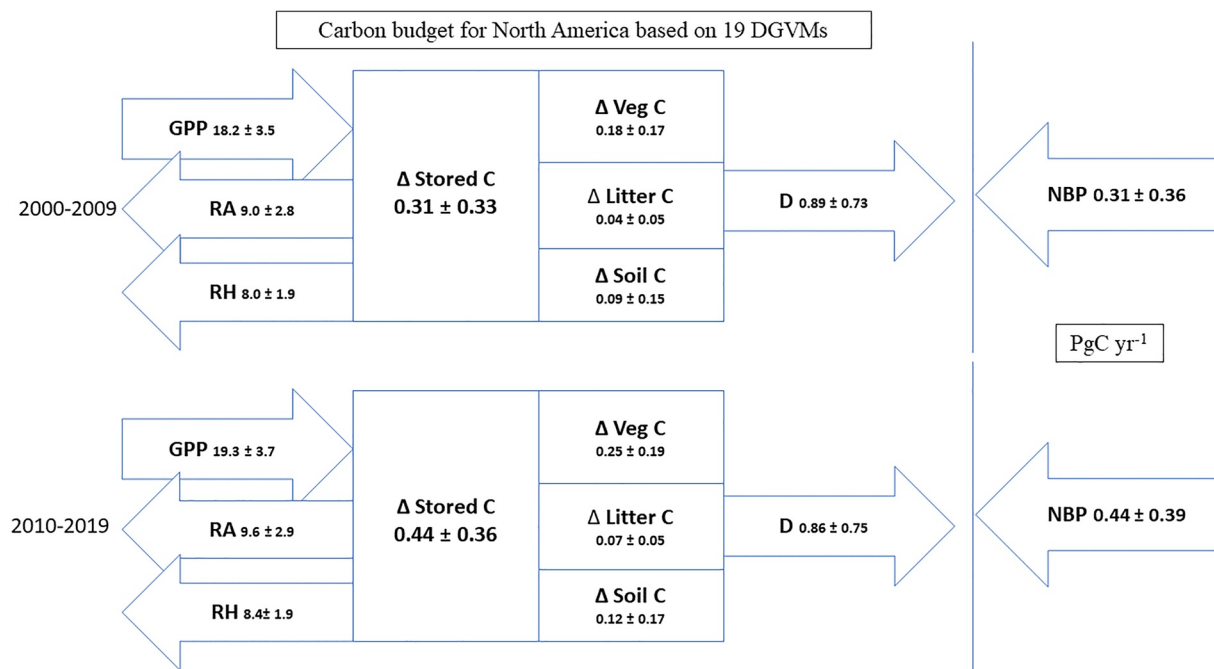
Carbon budget for North America based on 19 DGVMs

2000-2009

GPP 18.2 ± 3.5

RA 9.0 ± 2.8

RH 8.0 ± 1.9

Δ Stored C 0.31 ± 0.33

Δ Veg C 0.18 ± 0.17

Δ Litter C 0.04 ± 0.05

Δ Soil C 0.09 ± 0.15

D 0.89 ± 0.73

NBP 0.31 ± 0.36

PgC yr$^{-1}$

2010-2019

GPP 19.3 ± 3.7

RA 9.6 ± 2.9

RH 8.4± 1.9

Δ Stored C 0.44 ± 0.36

Δ Veg C 0.25 ± 0.19

Δ Litter C 0.07 ± 0.05

Δ Soil C 0.12 ± 0.17

D 0.86 ± 0.75

NBP 0.44 ± 0.39